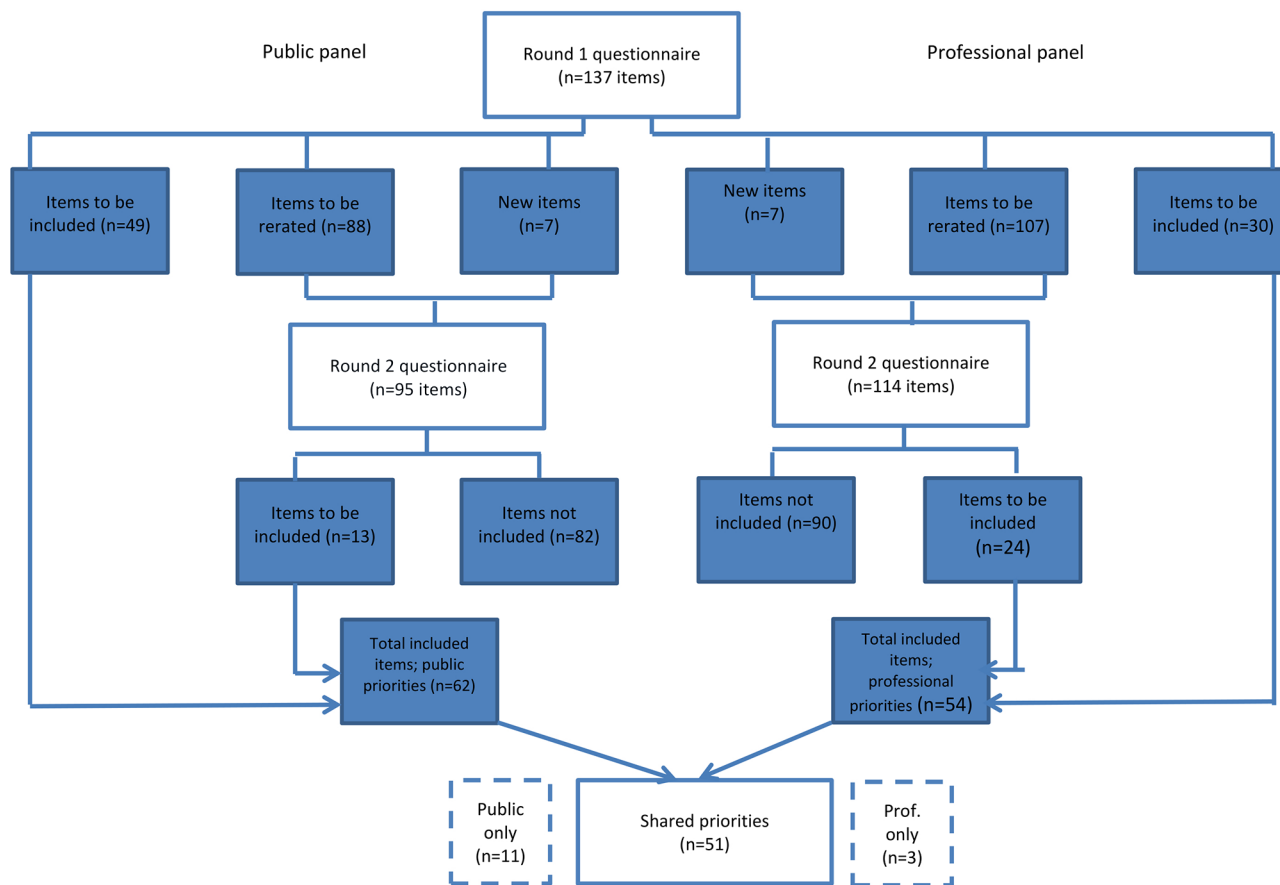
Public panel

Round 1 questionnaire (n=137 items)

Professional panel

Items to be included (n=49)

Items to be rerated (n=88)

New items (n=7)

New items (n=7)

Items to be rerated (n=107)

Items to be included (n=30)

Round 2 questionnaire (n=95 items)

Round 2 questionnaire (n=114 items)

Items to be included (n=13)

Items not included (n=82)

Items not included (n=90)

Items to be included (n=24)

Total included items; public priorities (n=62)

Total included items; professional priorities (n=54)

Public only (n=11)

Shared priorities (n=51)

Prof. only (n=3)